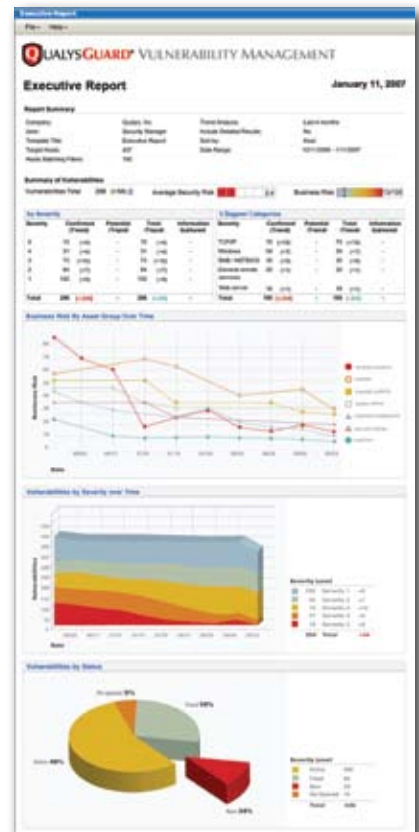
Executive Report

File Help

QUALYSGUARD® VULNERABILITY MANAGEMENT

Executive Report

January 11, 2007

Report Summary

| Company: | Qualys, Inc. | Trend Analysis: | Last 6 months |
|---|---|---|---|
| User: | Security Manager | Include Detailed Results: | No |
| Template Title: | Executive Report | Sort by: | Host |
| Target Hosts: | 477 | Date Range: | 10/11/2006 - 1/11/2007 |
| Hosts Matching Filters: | 190 | | |

Summary of Vulnerabilities

Vulnerabilities Total: 295 | Average Security Risk: 2.4 | Business Risk: 13/100

By Severity

| Severity | Confirmed (Trend) | Potential (Trend) | Total (Trend) | Information Gathered |
|---|---|---|---|---|
| 5 | 15 | - | 15 | - |
| 4 | 31 | - | 31 | - |
| 3 | 73 | - | 73 | - |
| 2 | 84 | - | 84 | - |
| 1 | 100 | - | 100 | - |
| Total | 295 | - | 295 | - |

5 Biggest Categories

| Security | Confirmed (Trend) | Potential (Trend) | Total (Trend) | Information Gathered |
|---|---|---|---|---|
| TCP/IP | 70 | - | 70 | - |
| Windows | 50 | - | 50 | - |
| SMB / NETBIOS | 30 | - | 30 | - |
| General remote services | 20 | - | 20 | - |
| Web server | 18 | - | 18 | - |
| Total | 188 | - | 188 | - |

Business Risk By Asset Group Over Time

Business Risk

Date

Vulnerabilities by Severity over Time

Vulnerabilities

Date

Severity Level

Total

Vulnerabilities by Status

Re-opened 5%

Fixed 30%

Active 45%

New 20%

Severity Level

Active

Fixed

New

Re-Opened

Total